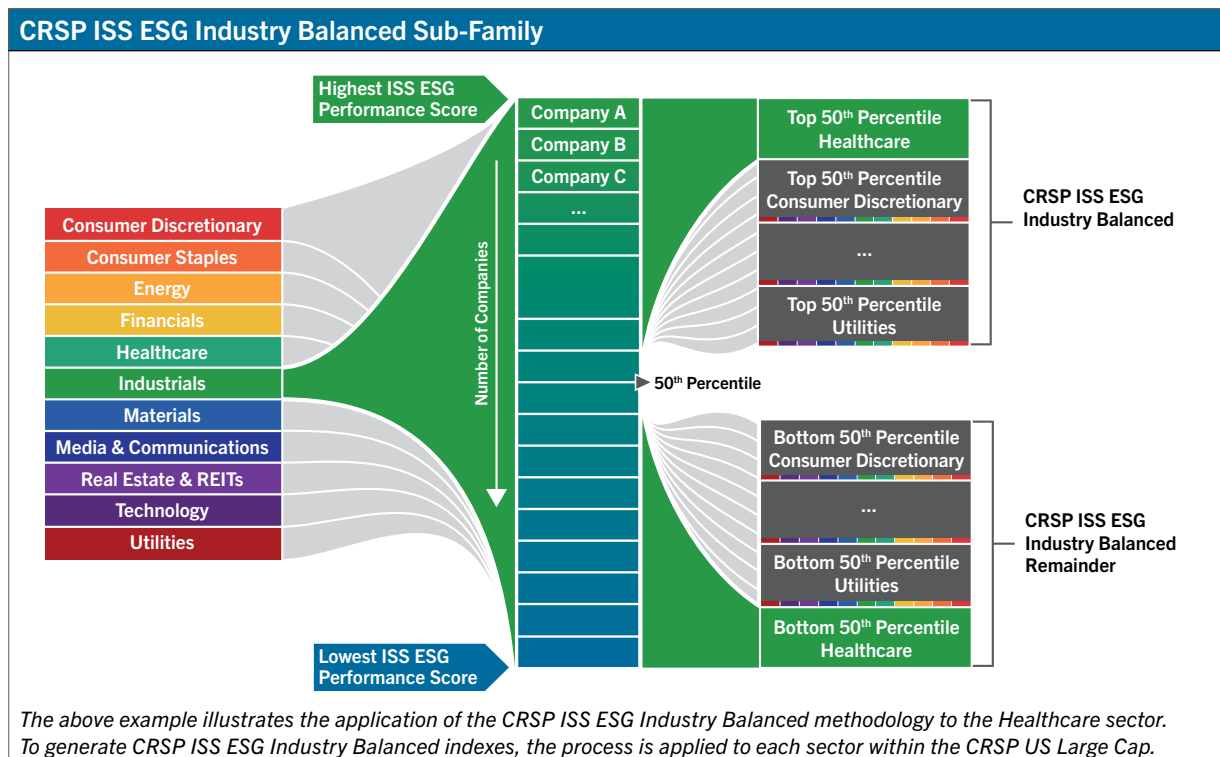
CRSP ISS ESG Industry Balanced Sub-Family

Highest ISS ESG Performance Score

Consumer Discretionary
Consumer Staples
Energy
Financials
Healthcare
Industrials
Materials
Media & Communications
Real Estate & REITs
Technology
Utilities

Number of Companies

Company A
Company B
Company C
...

50$^{th}$ Percentile

Lowest ISS ESG Performance Score

Top 50$^{th}$ Percentile Healthcare
Top 50$^{th}$ Percentile Consumer Discretionary
...
Top 50$^{th}$ Percentile Utilities

CRSP ISS ESG Industry Balanced

Bottom 50$^{th}$ Percentile Consumer Discretionary
...
Bottom 50$^{th}$ Percentile Utilities
Bottom 50$^{th}$ Percentile Healthcare

CRSP ISS ESG Industry Balanced Remainder

The above example illustrates the application of the CRSP ISS ESG Industry Balanced methodology to the Healthcare sector. To generate CRSP ISS ESG Industry Balanced indexes, the process is applied to each sector within the CRSP US Large Cap.